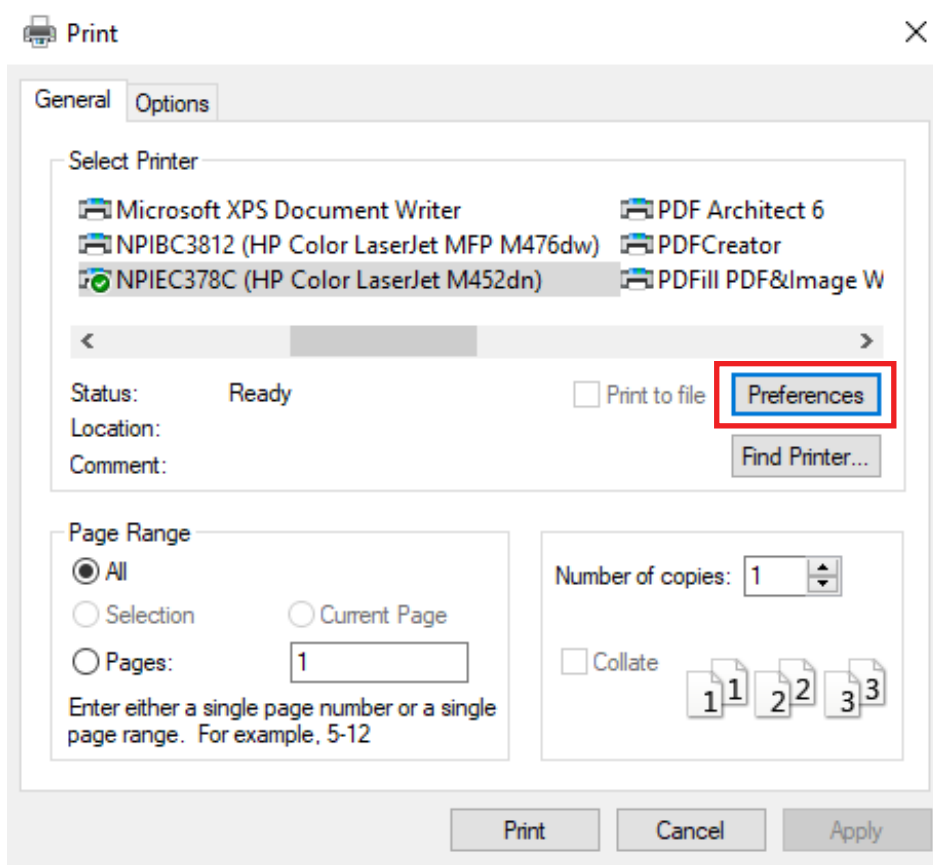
Print

General Options

Select Printer

Microsoft XPS Document Writer
NPIBC3812 (HP Color LaserJet MFP M476dw)
NPIEC378C (HP Color LaserJet M452dn)
PDF Architect 6
PDFCreator
PDFill PDF&Image W

Status: Ready
Location:
Comment:

Print to file
Preferences
Find Printer...

Page Range
All
Selection
Current Page
Pages: 1
Enter either a single page number or a single page range. For example, 5-12

Number of copies: 1
Collate
1 1 2 2 3 3

Print Cancel Apply